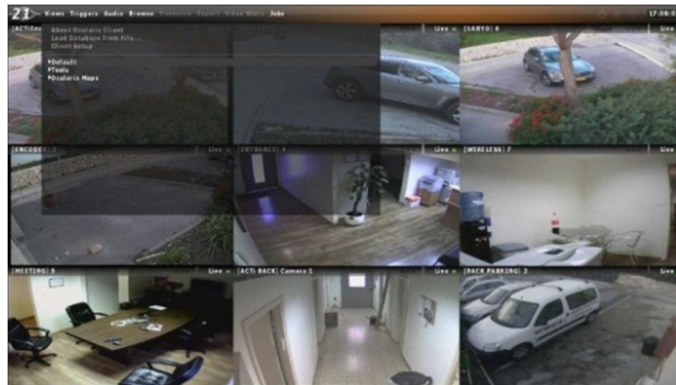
21 Views Triggers Audio Browse Timeline Export Video Walls Jobs 17:08:0

[ACTi]Gate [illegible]

About Ocularis Client
Load Database from File...
Client Setup

▸Default
▸Tools
▸Ocularis Maps

[SANYO] 8 Live

[ENCODE] 3 Live

[ENTRANCE] 4 Live

[WIRELESS] 7 Live

[MEETING] 5 Live

[ACTi BACK] Camera 1 Live

[BACK PARKING] 2 Live